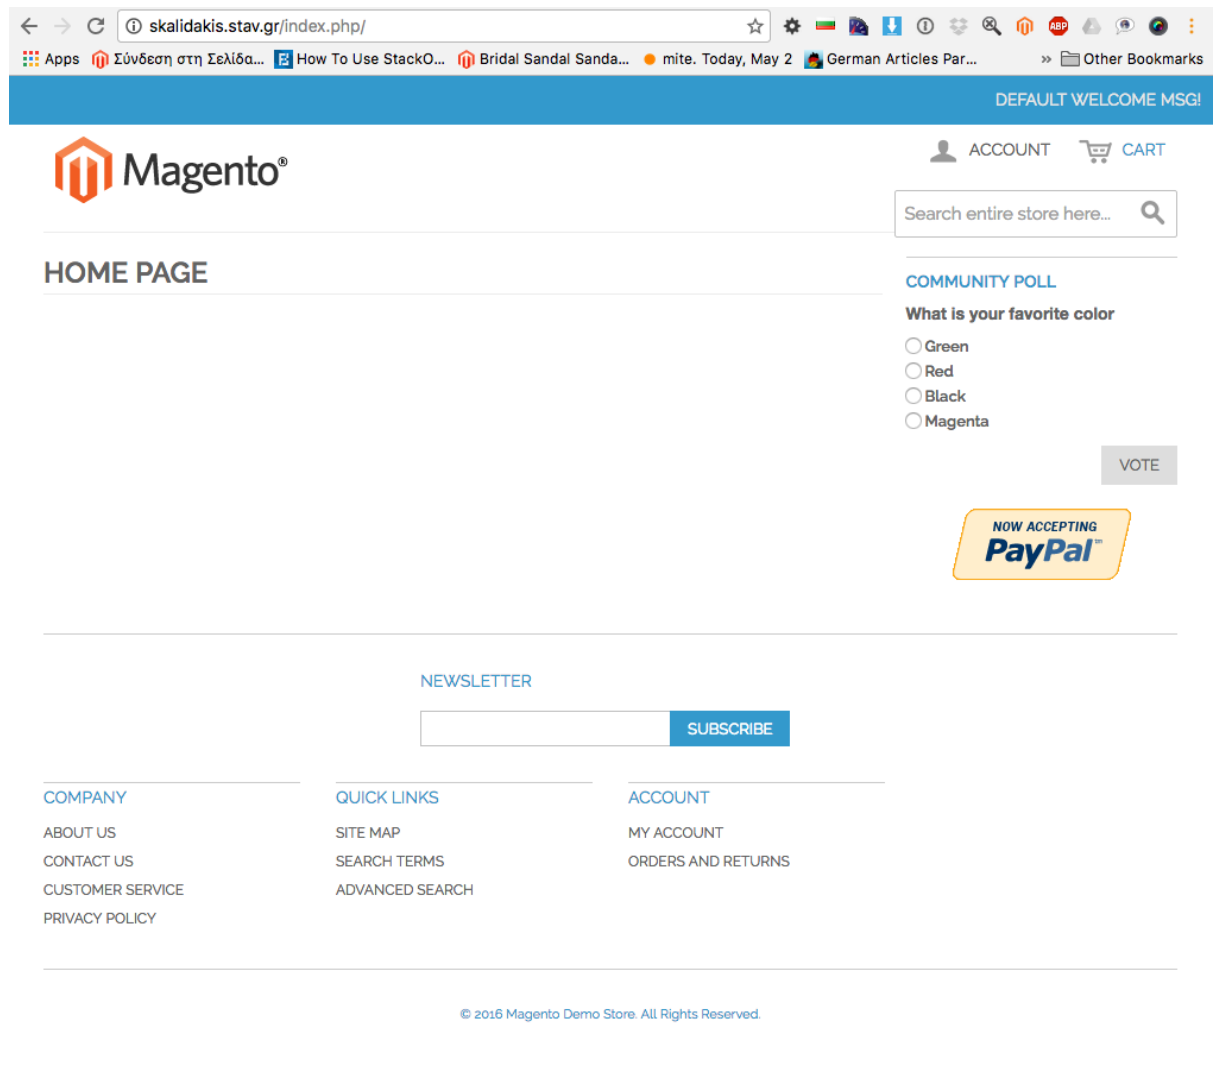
skalidakis.stav.gr/index.php/

Apps Σύνδεση στη Σελίδα... How To Use StackO... Bridal Sandal Sanda... mite. Today, May 2 German Articles Par... » Other Bookmarks

DEFAULT WELCOME MSG!

Magento®

ACCOUNT CART

Search entire store here...

HOME PAGE

COMMUNITY POLL

What is your favorite color

Green
Red
Black
Magenta

VOTE

NOW ACCEPTING PayPal™

NEWSLETTER

SUBSCRIBE

COMPANY
ABOUT US
CONTACT US
CUSTOMER SERVICE
PRIVACY POLICY

QUICK LINKS
SITE MAP
SEARCH TERMS
ADVANCED SEARCH

ACCOUNT
MY ACCOUNT
ORDERS AND RETURNS

© 2016 Magento Demo Store. All Rights Reserved.